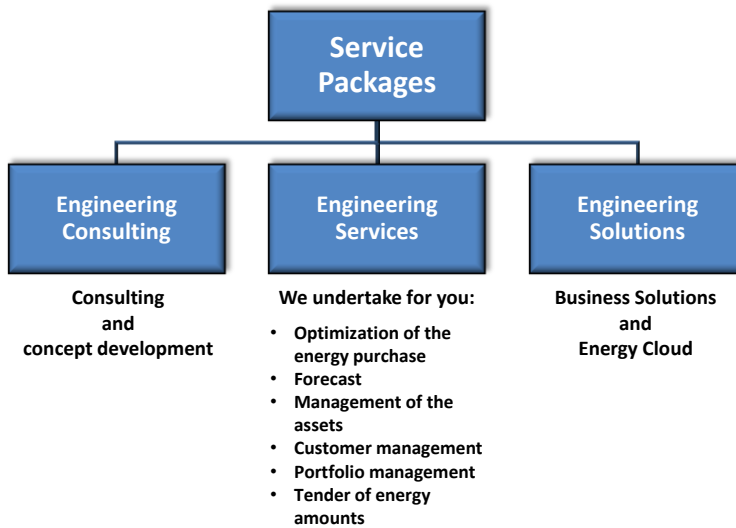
Service Packages

Engineering Consulting

Consulting and concept development

Engineering Services

We undertake for you:

- Optimization of the energy purchase
- Forecast
- Management of the assets
- Customer management
- Portfolio management
- Tender of energy amounts

Engineering Solutions

Business Solutions and Energy Cloud